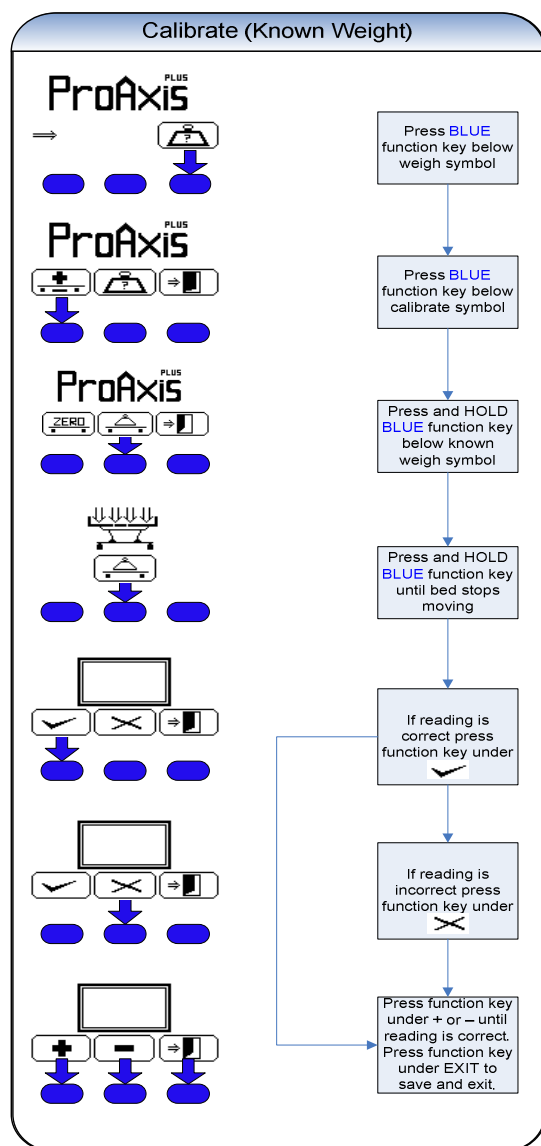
Calibrate (Known Weight)

ProAxis PLUS

ProAxis PLUS

ProAxis PLUS

ZERO

Press BLUE function key below weigh symbol

Press BLUE function key below calibrate symbol

Press and HOLD BLUE function key below known weigh symbol

Press and HOLD BLUE function key until bed stops moving

If reading is correct press function key under

If reading is incorrect press function key under

Press function key under + or – until reading is correct. Press function key under EXIT to save and exit.